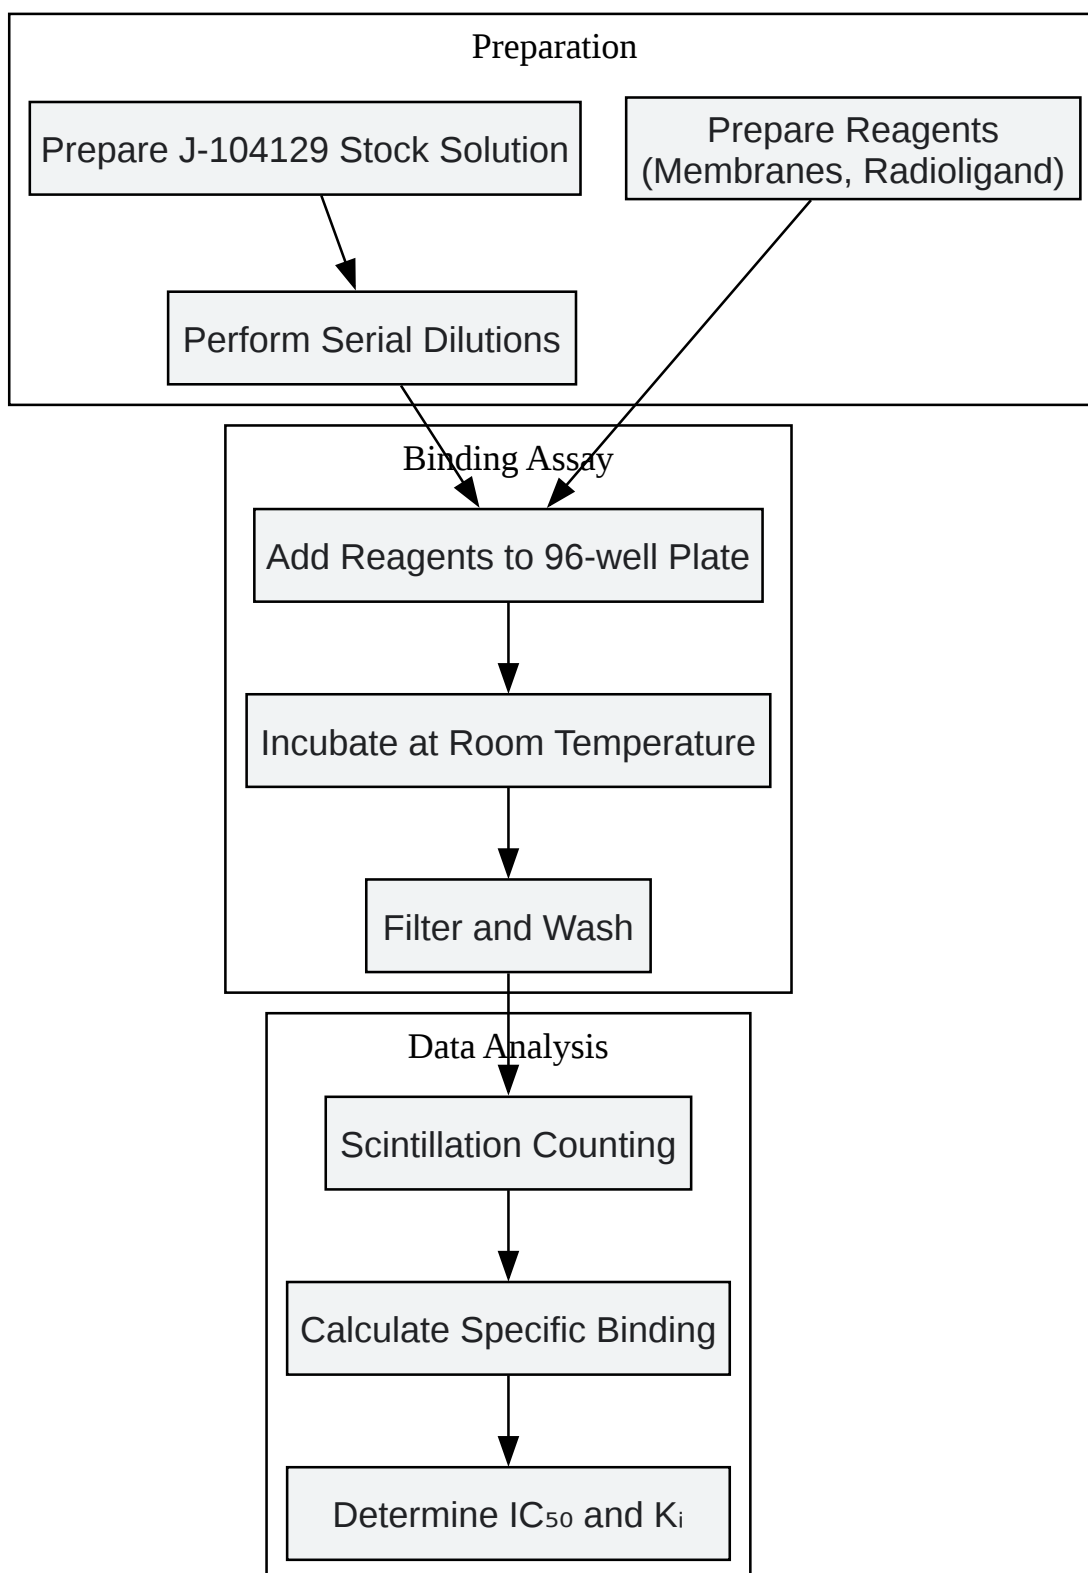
Preparation

Prepare J-104129 Stock Solution

Prepare Reagents (Membranes, Radioligand)

Perform Serial Dilutions

Binding Assay

Add Reagents to 96-well Plate

Incubate at Room Temperature

Filter and Wash

Data Analysis

Scintillation Counting

Calculate Specific Binding

Determine $IC_{50}$ and $K_i$